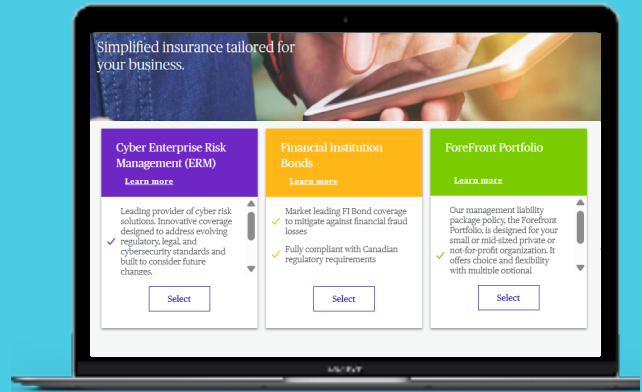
Simplified insurance tailored for your business.

Cyber Enterprise Risk Management (ERM)

Learn more

Leading provider of cyber risk solutions. Innovative coverage designed to address evolving regulatory, legal, and cybersecurity standards and built to consider future changes.

Select

Financial Institution Bonds

Learn more

Market leading FI Bond coverage to mitigate against financial fraud losses

Fully compliant with Canadian regulatory requirements

Select

ForeFront Portfolio

Learn more

Our management liability package policy, the Forefront Portfolio, is designed for your small or mid-sized private or not-for-profit organization. It offers choice and flexibility with multiple optional

Select